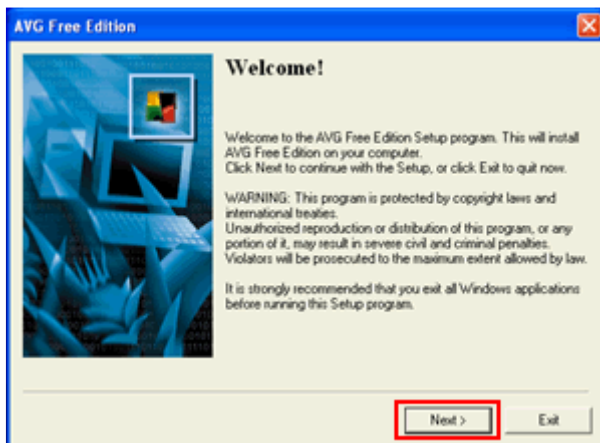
AVG Free Edition

Welcome!

Welcome to the AVG Free Edition Setup program. This will install AVG Free Edition on your computer.
Click Next to continue with the Setup, or click Exit to quit now.

WARNING: This program is protected by copyright laws and international treaties.
Unauthorized reproduction or distribution of this program, or any portion of it, may result in severe civil and criminal penalties. Violators will be prosecuted to the maximum extent allowed by law.

It is strongly recommended that you exit all Windows applications before running this Setup program.

Next >

Exit